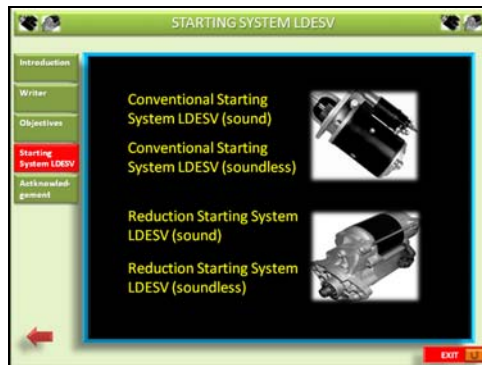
STARTING SYSTEM LDESV

Introduction

Writer

Objectives

Starting System LDESV

Acknowledgement

Conventional Starting System LDESV (sound)

Conventional Starting System LDESV (soundless)

Reduction Starting System LDESV (sound)

Reduction Starting System LDESV (soundless)

EXIT